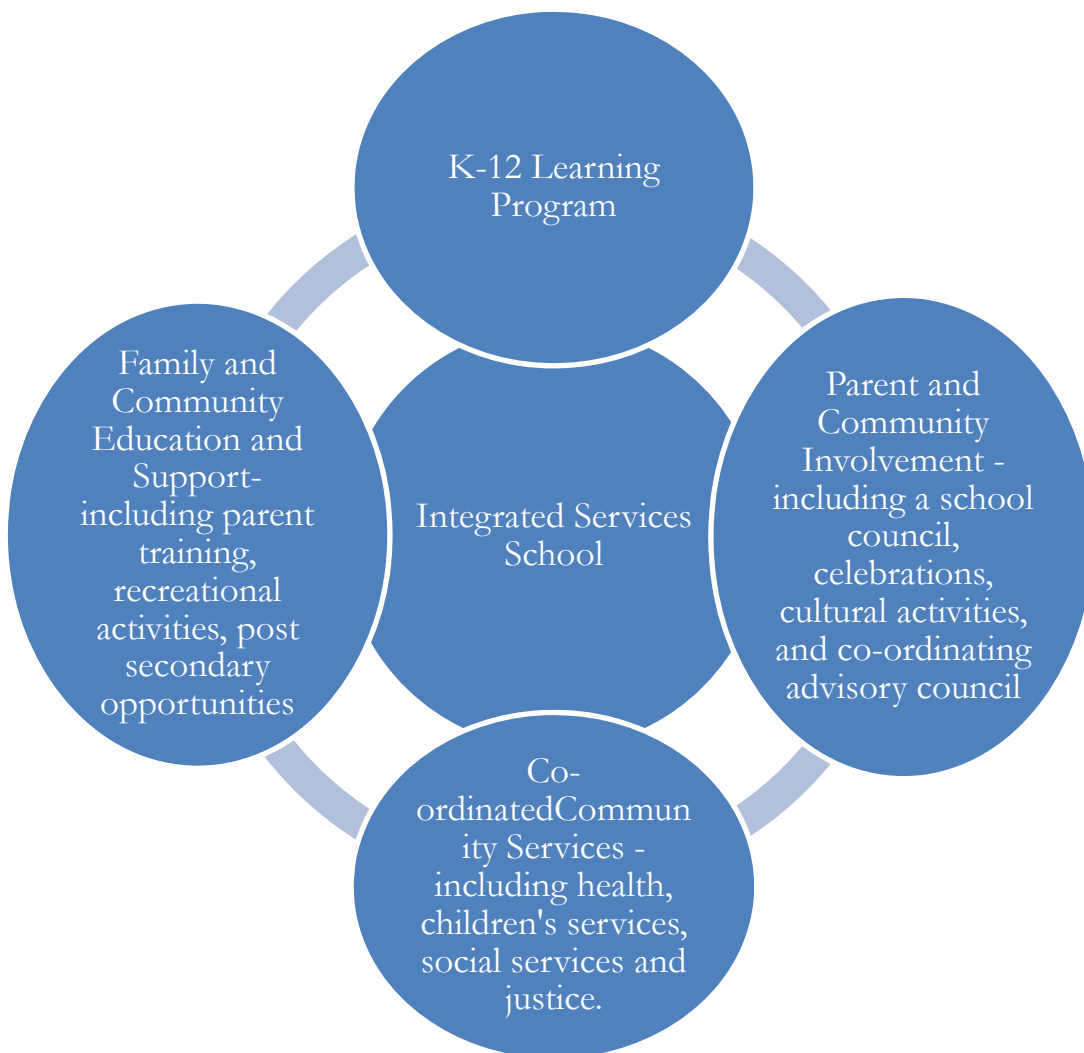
K-12 Learning Program

Family and Community Education and Support- including parent training, recreational activities, post secondary opportunities

Integrated Services School

Parent and Community Involvement - including a school council, celebrations, cultural activities, and co-ordinating advisory council

Co-ordinatedCommunity Services - including health, children's services, social services and justice.